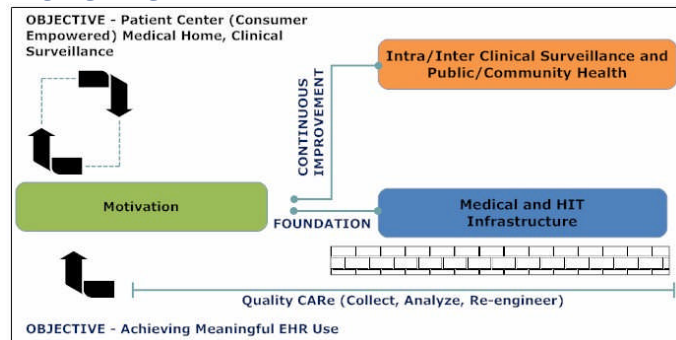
OBJECTIVE - Patient Center (Consumer Empowered) Medical Home, Clinical Surveillance

Intra/Inter Clinical Surveillance and Public/Community Health

CONTINUOUS IMPROVEMENT

Motivation

FOUNDATION

Medical and HIT Infrastructure

Quality CARe (Collect, Analyze, Re-engineer)

OBJECTIVE - Achieving Meaningful EHR Use